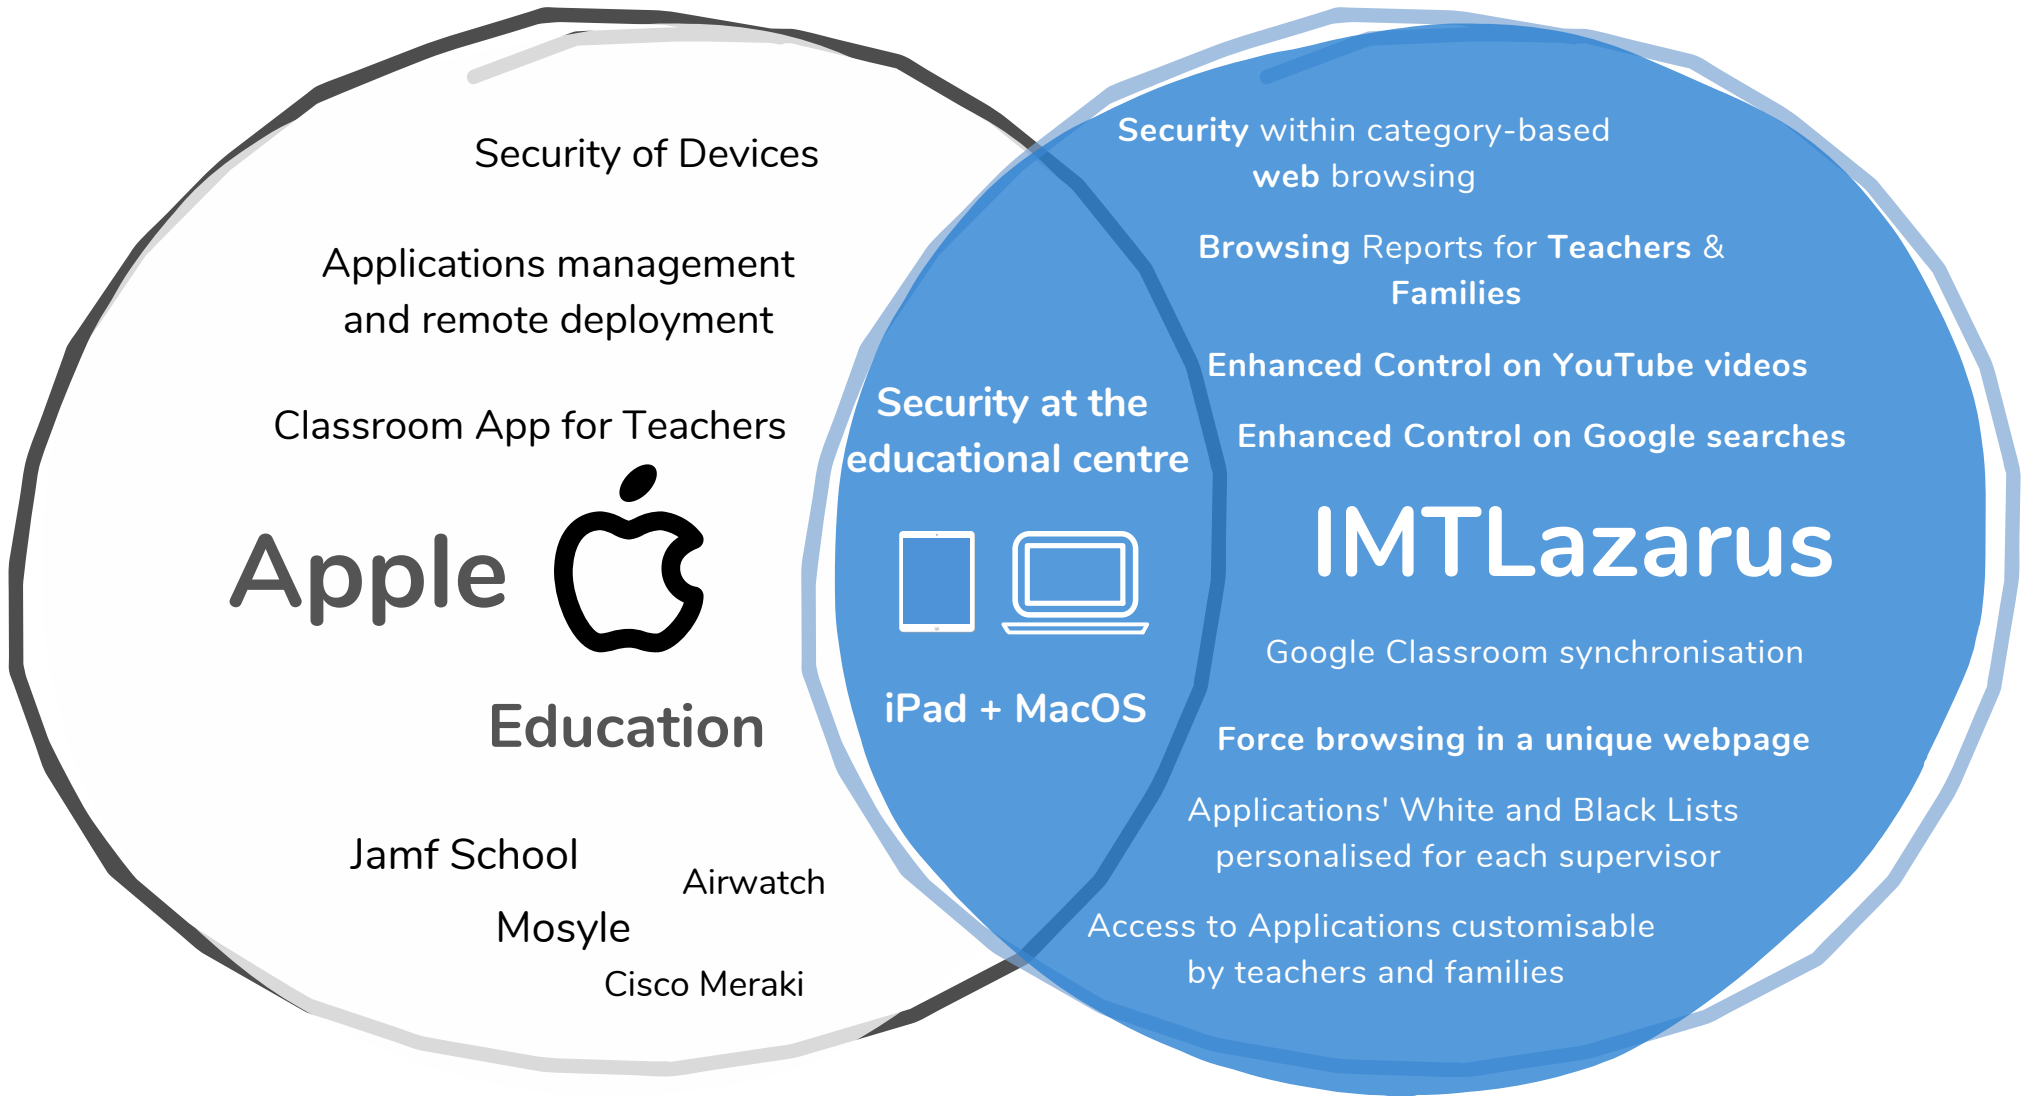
Security of Devices

Applications management and remote deployment

Classroom App for Teachers

Apple

Education

Jamf School

Airwatch

Mosyle

Cisco Meraki

Security at the educational centre

iPad + MacOS

Security within category-based web browsing

Browsing Reports for Teachers & Families

Enhanced Control on YouTube videos

Enhanced Control on Google searches

IMTLazarus

Google Classroom synchronisation

Force browsing in a unique webpage

Applications' White and Black Lists personalised for each supervisor

Access to Applications customisable by teachers and families